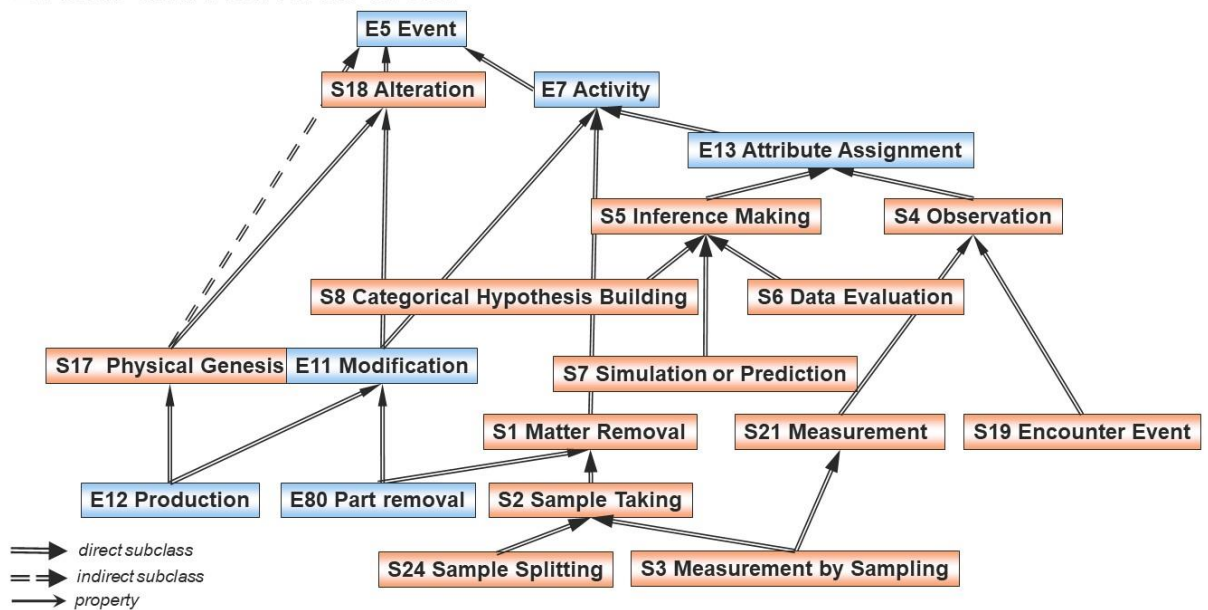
E5 Event

S18 Alteration

E7 Activity

E13 Attribute Assignment

S5 Inference Making

S4 Observation

S8 Categorical Hypothesis Building

S6 Data Evaluation

S17 Physical Genesis

E11 Modification

S7 Simulation or Prediction

S1 Matter Removal

S21 Measurement

S19 Encounter Event

E12 Production

E80 Part removal

S2 Sample Taking

S24 Sample Splitting

S3 Measurement by Sampling

direct subclass

indirect subclass

property